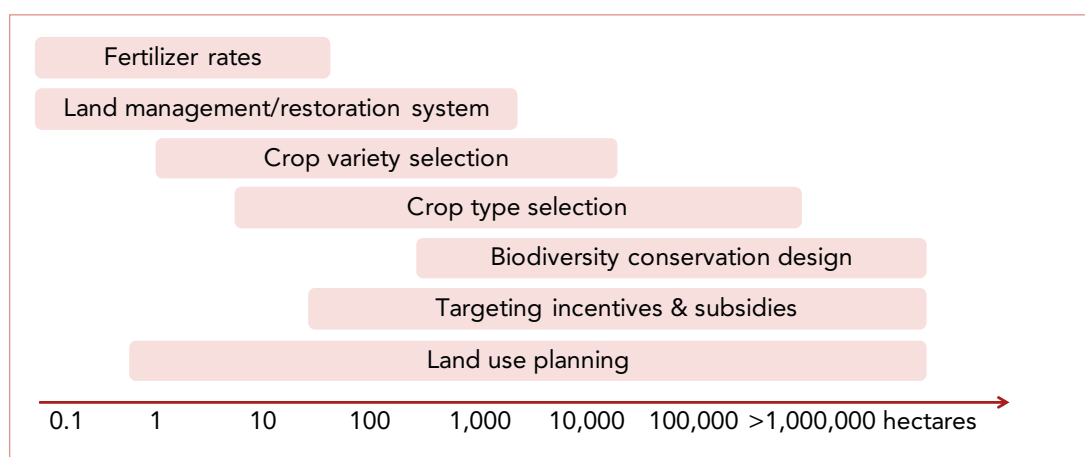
Fertilizer rates

Land management/restoration system

Crop variety selection

Crop type selection

Biodiversity conservation design

Targeting incentives & subsidies

Land use planning

0.1 1 10 100 1,000 10,000 100,000 >1,000,000 hectares